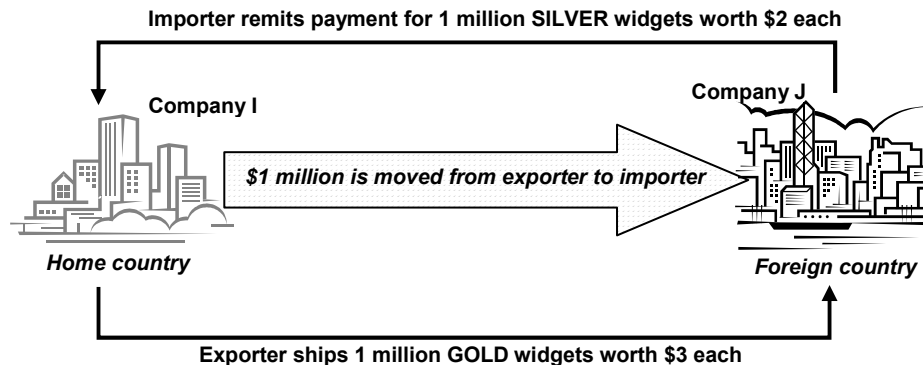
Importer remits payment for 1 million SILVER widgets worth $2 each

Company I

Company J

$1 million is moved from exporter to importer

Home country

Foreign country

Exporter ships 1 million GOLD widgets worth $3 each